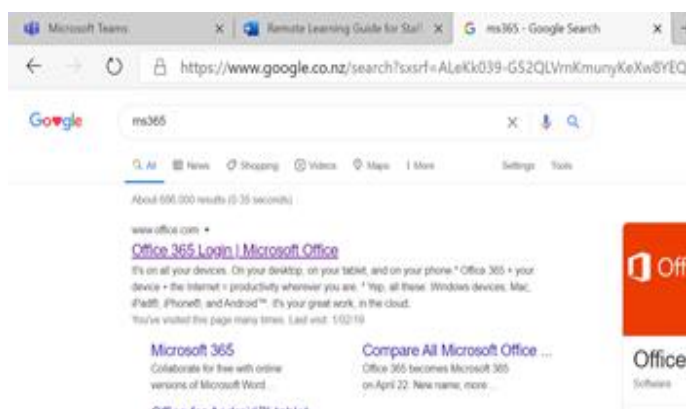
Microsoft Teams × Remote Learning Guide for Staf × G ms365 - Google Search ×

https://www.google.co.nz/search?sxsrf=ALeKk039-G52QLVmKmunyKeXw8YEQ

Google

ms365

All News Shopping Videos Maps More Settings Tools

About 696,000 results (0.35 seconds)

www.office.com ▾

Office 365 Login | Microsoft Office

It's on all your devices. On your desktop, on your tablet, and on your phone." Office 365 + your device + the Internet = productivity wherever you are. " Yep, all these: Windows devices, Mac, iPad®, iPhone®, and Android™. It's your great work, in the cloud.

You've visited this page many times. Last visit: 1/02/19

Microsoft 365
Collaborate for free with online versions of Microsoft Word ...

Compare All Microsoft Office ...
Office 365 becomes Microsoft 365 on April 22. New name, more ...

Off

Office
Software

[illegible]